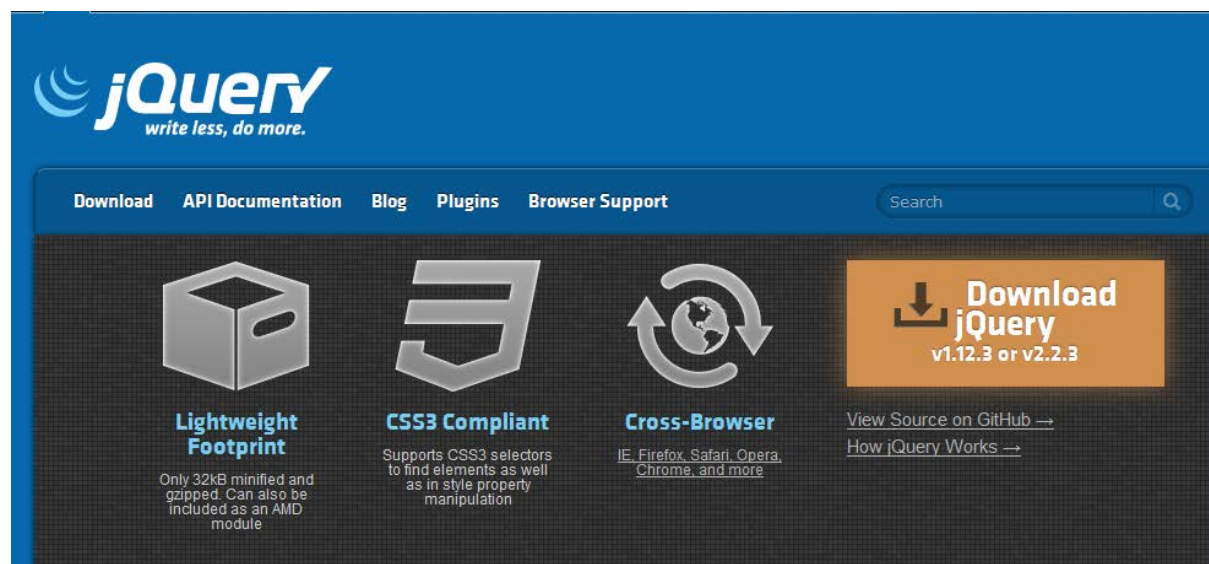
jQuery
write less, do more.

Download API Documentation Blog Plugins Browser Support

Search

Lightweight Footprint
Only 32kB minified and gzipped. Can also be included as an AMD module

CSS3 Compliant
Supports CSS3 selectors to find elements as well as in style property manipulation

Cross-Browser
IE, Firefox, Safari, Opera, Chrome, and more

Download jQuery
v1.12.3 or v2.2.3

View Source on GitHub →
How jQuery Works →